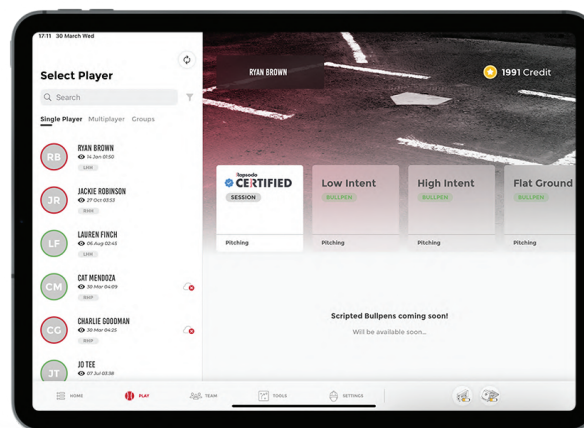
17:11 30 March Wed

Select Player

Search

Single Player Multiplayer Groups

RB RYAN BROWN 14 Jan 01:50 LHH

JR JACKIE ROBINSON 27 Oct 03:53 RHH

LF LAUREN FINCH 06 Aug 02:43 LHH

CM CAT MENDOZA 30 Mar 04:09 RHP

CG CHARLIE GOODMAN 30 Mar 04:25 RHP

JT JO TEE 07 Jul 03:38

RYAN BROWN

1991 Credit

Rapsodo CERTIFIED SESSION Pitching

Low Intent BULLPEN Pitching

High Intent BULLPEN Pitching

Flat Ground BULLPEN Pitching

Scripted Bullpens coming soon!

Will be available soon...

HOME PLAY TEAM TOOLS SETTINGS